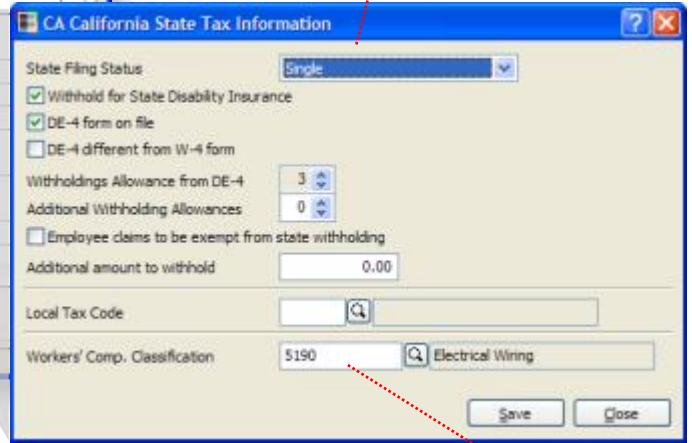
CA California State Tax Information

State Filing Status
Single

Withhold for State Disability Insurance

DE-4 form on file

DE-4 different from W-4 form

Withholdings Allowance from DE-4
3

Additional Withholding Allowances
0

Employee claims to be exempt from state withholding

Additional amount to withhold
0.00

Local Tax Code

Workers' Comp. Classification
5190
Electrical Wiring

Save
Close